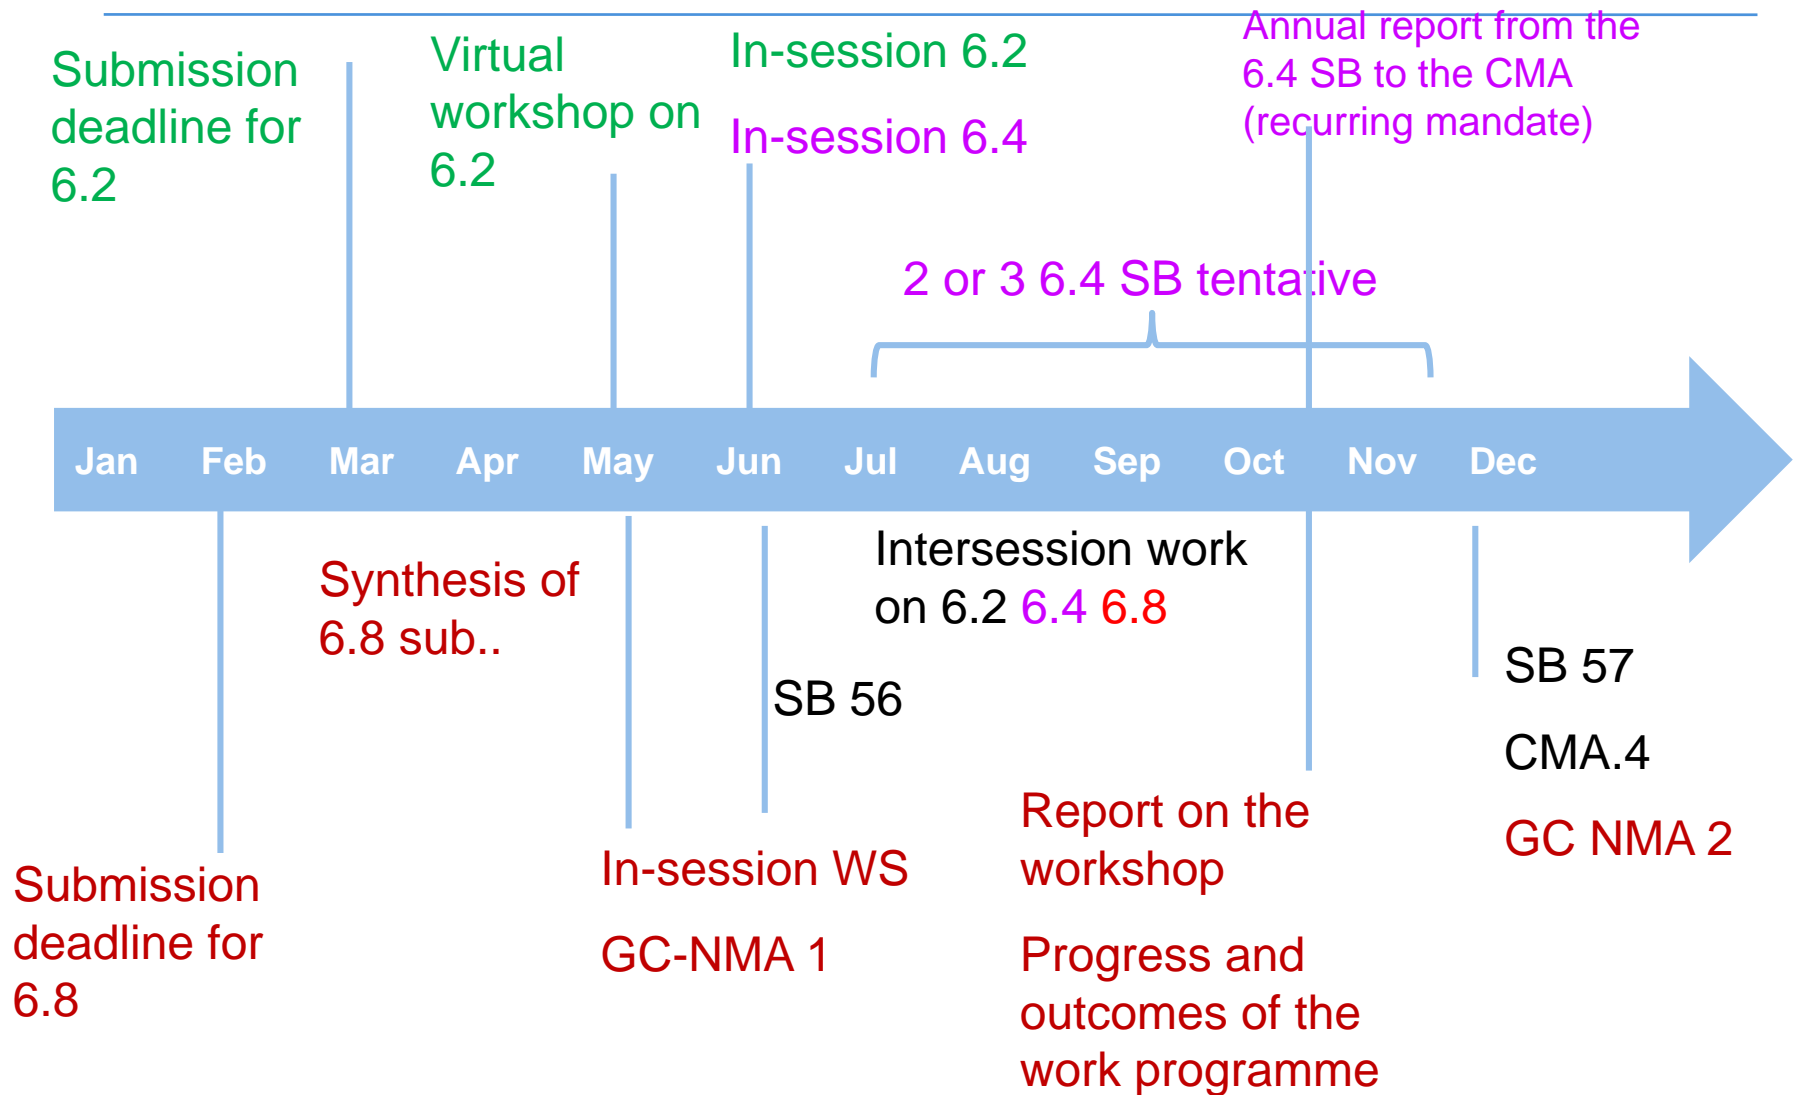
Submission deadline for 6.2

Virtual workshop on 6.2

In-session 6.2

In-session 6.4

Annual report from the 6.4 SB to the CMA (recurring mandate)

2 or 3 6.4 SB tentative

Jan Feb Mar Apr May Jun Jul Aug Sep Oct Nov Dec

Synthesis of 6.8 sub..

SB 56

Intersession work on 6.2 6.4 6.8

SB 57

CMA.4

GC NMA 2

Submission deadline for 6.8

In-session WS

GC-NMA 1

Report on the workshop

Progress and outcomes of the work programme